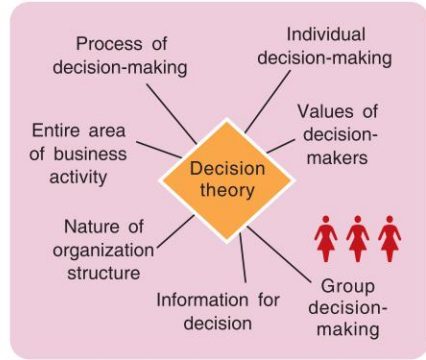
Decision theory

Process of decision-making

Individual decision-making

Values of decision-makers

Entire area of business activity

Nature of organization structure

Information for decision

Group decision-making